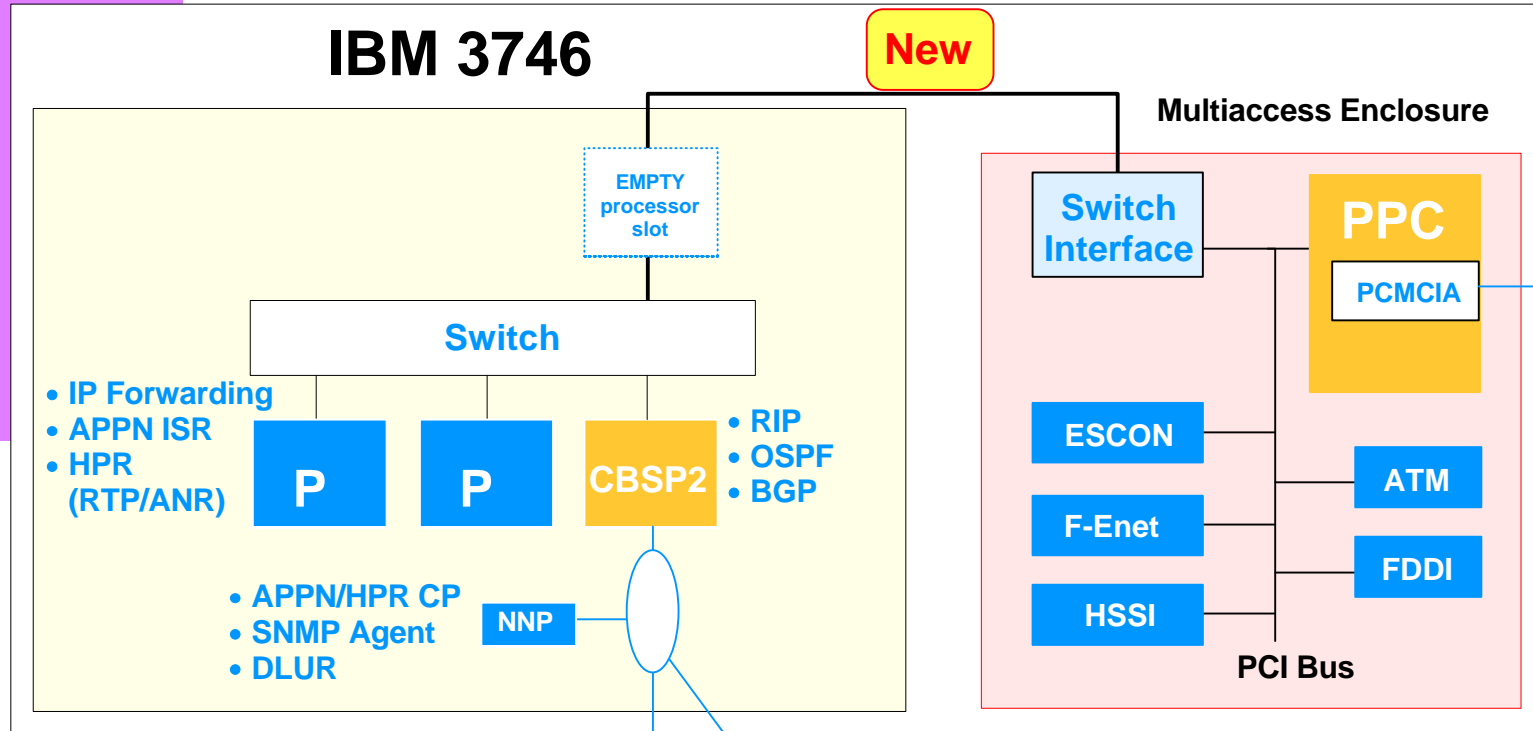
IBM 3746

New

Multiaccess Enclosure

EMPTY processor slot

Switch

IP Forwarding
APPN ISR
HPR (RTP/ANR)

P

P

CBSP2

RIP
OSPF
BGP

APPN/HPR CP
SNMP Agent
DLUR

NNP

Switch Interface

PPC

PCMCIA

ESCON

F-Enet

HSSI

ATM

FDDI

PCI Bus